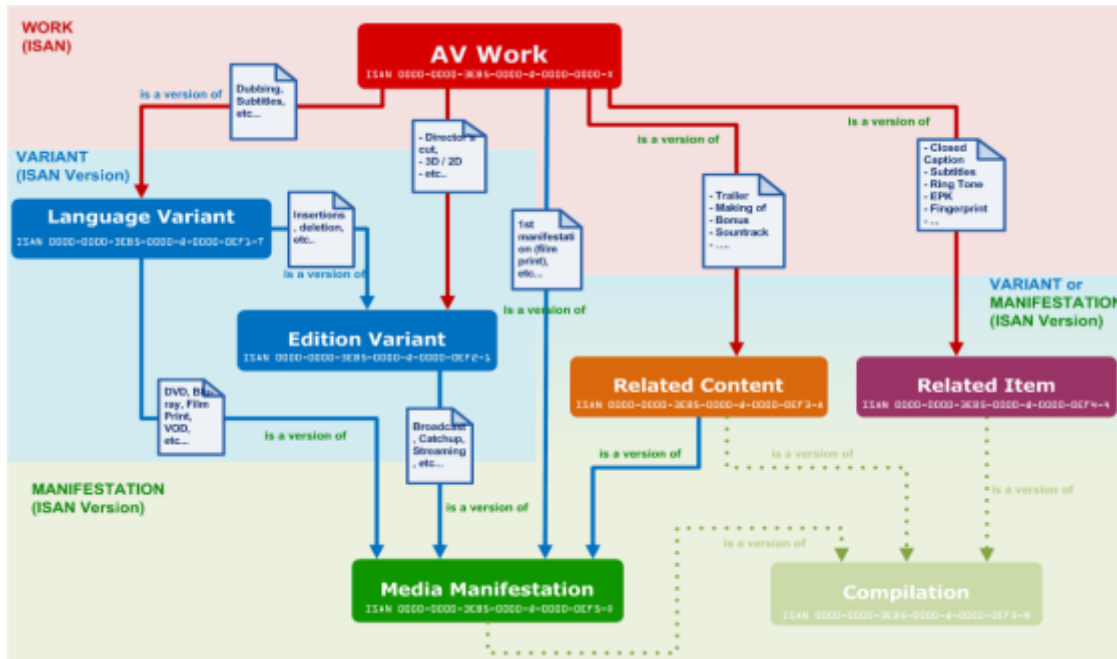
WORK
(ISAN)

AV Work
ISAN 0000-0000-3EB5-0000-#-0000-0000-X

is a version of

Dubbing, Subtitles, etc...

- Director's cut,
- 3D / 2D
- etc...

is a version of

is a version of

- Closed Caption
- Subtitles
- Ring Tone
- EPK
- Fingerprint
- ...

VARIANT
(ISAN Version)

Language Variant
ISAN 0000-0000-3EB5-0000-#-0000-OEF1-T

Insertions, deletion, etc...

is a version of

1st manifestation (film print), etc...

- Trailer
- Making of
- Bonus
- Sountrack
- ...

VARIANT or MANIFESTATION
(ISAN Version)

is a version of

Edition Variant
ISAN 0000-0000-3EB5-0000-#-0000-OEF2-1

Related Content
ISAN 0000-0000-3EB5-0000-#-0000-OEF3-A

Related Item
ISAN 0000-0000-3EB5-0000-#-0000-OEF4-4

DVD, Blu-ray, Film Print, VOD, etc...

is a version of

Broadcast, Catchup, Streaming, etc...

is a version of

is a version of

is a version of

MANIFESTATION
(ISAN Version)

is a version of

is a version of

Media Manifestation
ISAN 0000-0000-3EB5-0000-#-0000-OEF5-0

Compilation
ISAN 0000-0000-3EB5-0000-#-0000-OEF6-N